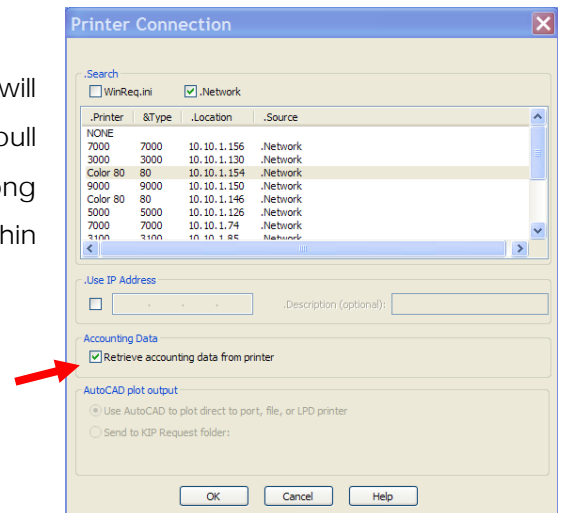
will
pull
ong
hin

Printer Connection

.Search

WinReq.ini

.Network

| .Printer | &Type | .Location | .Source |
|---|---|---|---|
| NONE | | | |
| 7000 | 7000 | 10.10.1.156 | .Network |
| 3000 | 3000 | 10.10.1.130 | .Network |
| Color 80 | 80 | 10.10.1.154 | .Network |
| 9000 | 9000 | 10.10.1.150 | .Network |
| Color 80 | 80 | 10.10.1.146 | .Network |
| 5000 | 5000 | 10.10.1.126 | .Network |
| 7000 | 7000 | 10.10.1.74 | .Network |
| 3100 | 3100 | 10.10.1.85 | .Network |

.Use IP Address

. . .

.Description (optional):

Accounting Data

Retrieve accounting data from printer

AutoCAD plot output

Use AutoCAD to plot direct to port, file, or LPD printer

Send to KIP Request folder:

OK

Cancel

Help